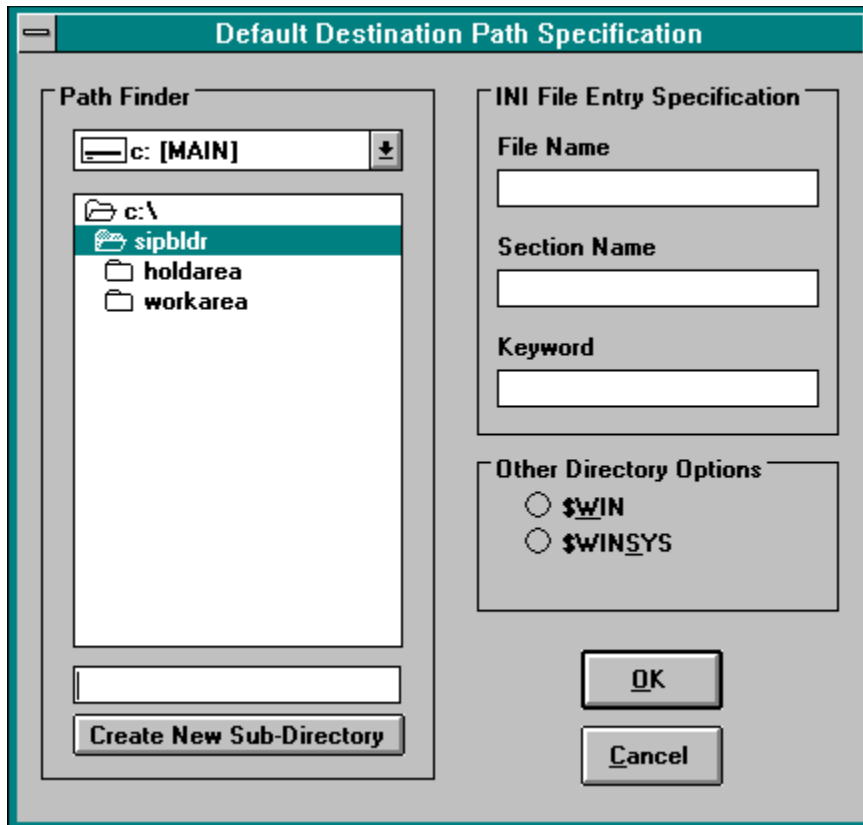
Default Destination Path Specification

Path Finder

c: [MAIN]

c:\
sipbldr
holdarea
workarea

Create New Sub-Directory

INI File Entry Specification

File Name

Section Name

Keyword

Other Directory Options

$WIN
$WINSYS

OK

Cancel